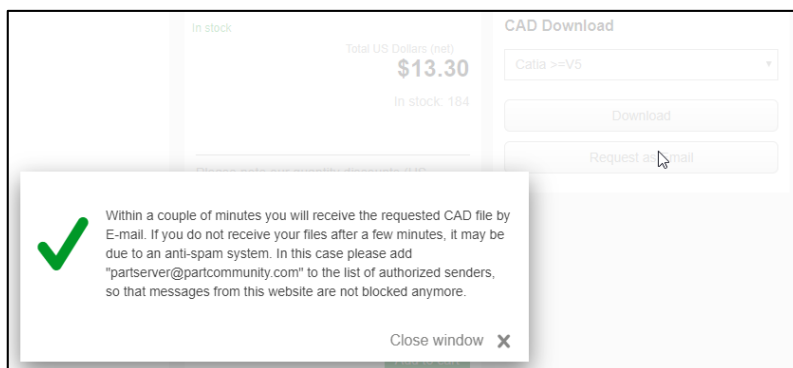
In stock

Total US Dollars (net)

$13.30

In stock: 184

CAD Download

Catia >=V5

Download

Request as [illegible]mail

Please note our quantity discounts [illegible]

Within a couple of minutes you will receive the requested CAD file by E-mail. If you do not receive your files after a few minutes, it may be due to an anti-spam system. In this case please add "partserver@partcommunity.com" to the list of authorized senders, so that messages from this website are not blocked anymore.

Close window ✕